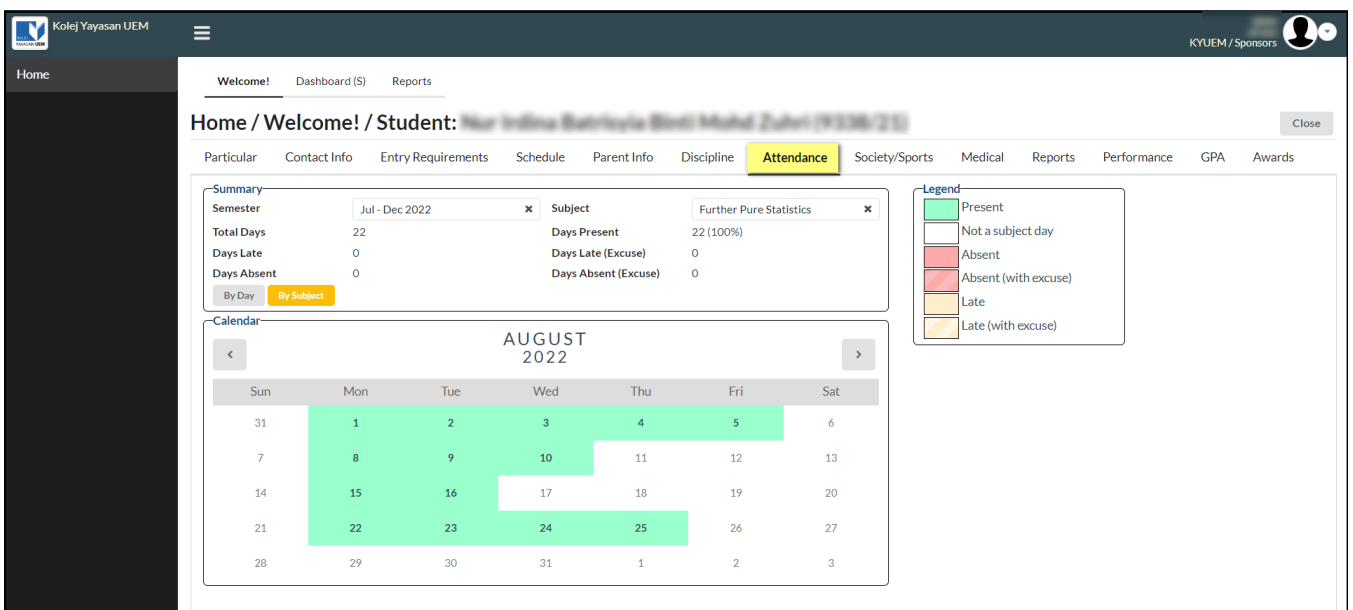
Kolej Yayasan UEM

KYUEM / Sponsors

Home

Welcome! Dashboard (S) Reports

Home / Welcome! / Student: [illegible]

Close

Particular Contact Info Entry Requirements Schedule Parent Info Discipline Attendance Society/Sports Medical Reports Performance GPA Awards

Summary

| | | | |
|---|---|---|---|
| Semester | Jul - Dec 2022 | Subject | Further Pure Statistics |
| Total Days | 22 | Days Present | 22 (100%) |
| Days Late | 0 | Days Late (Excuse) | 0 |
| Days Absent | 0 | Days Absent (Excuse) | 0 |

By Day By Subject

Legend
Present
Not a subject day
Absent
Absent (with excuse)
Late
Late (with excuse)

Calendar

AUGUST 2022

| Sun | Mon | Tue | Wed | Thu | Fri | Sat |
|---|---|---|---|---|---|---|
| 31 | 1 | 2 | 3 | 4 | 5 | 6 |
| 7 | 8 | 9 | 10 | 11 | 12 | 13 |
| 14 | 15 | 16 | 17 | 18 | 19 | 20 |
| 21 | 22 | 23 | 24 | 25 | 26 | 27 |
| 28 | 29 | 30 | 31 | 1 | 2 | 3 |